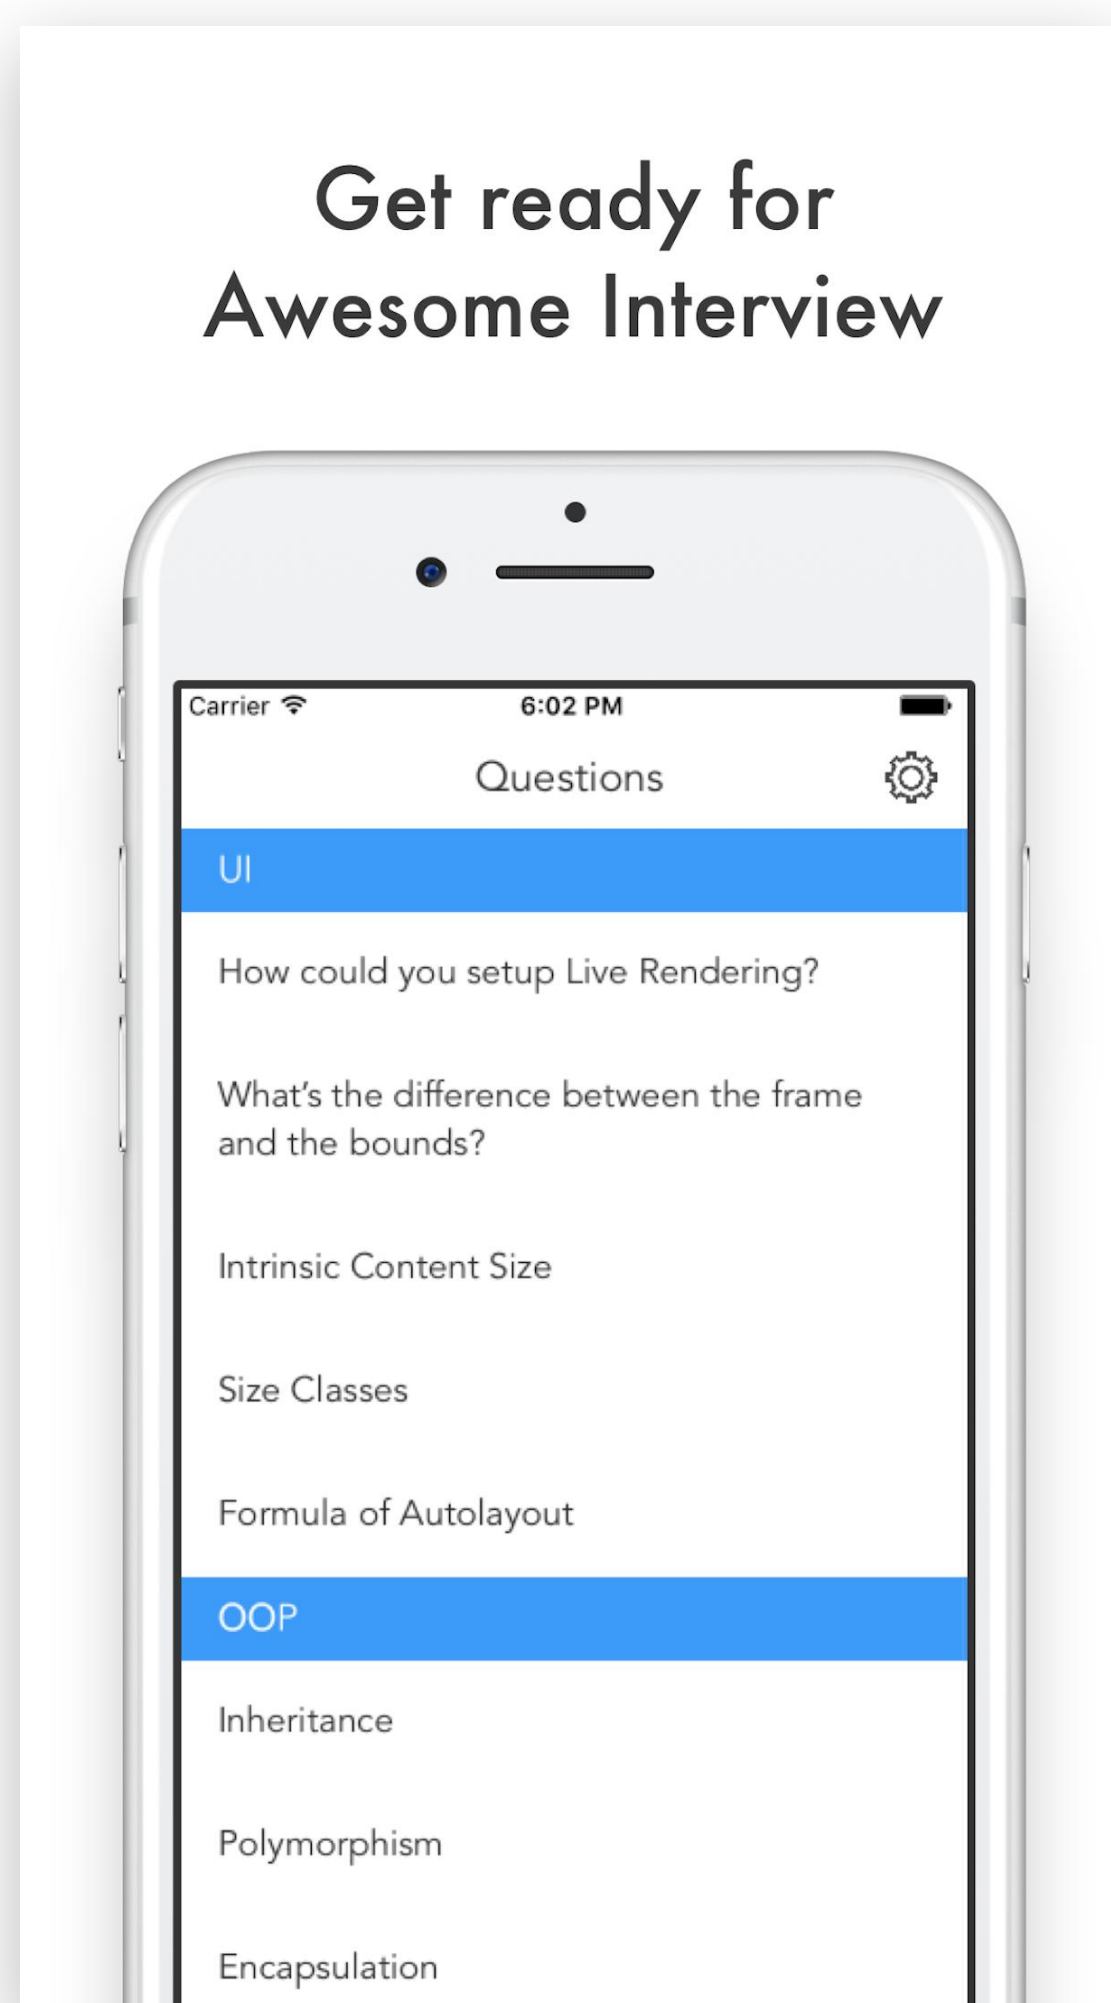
Get ready for
Awesome Interview

Carrier

6:02 PM

Questions

UI

How could you setup Live Rendering?

What's the difference between the frame and the bounds?

Intrinsic Content Size

Size Classes

Formula of Autolayout

OOP

Inheritance

Polymorphism

Encapsulation